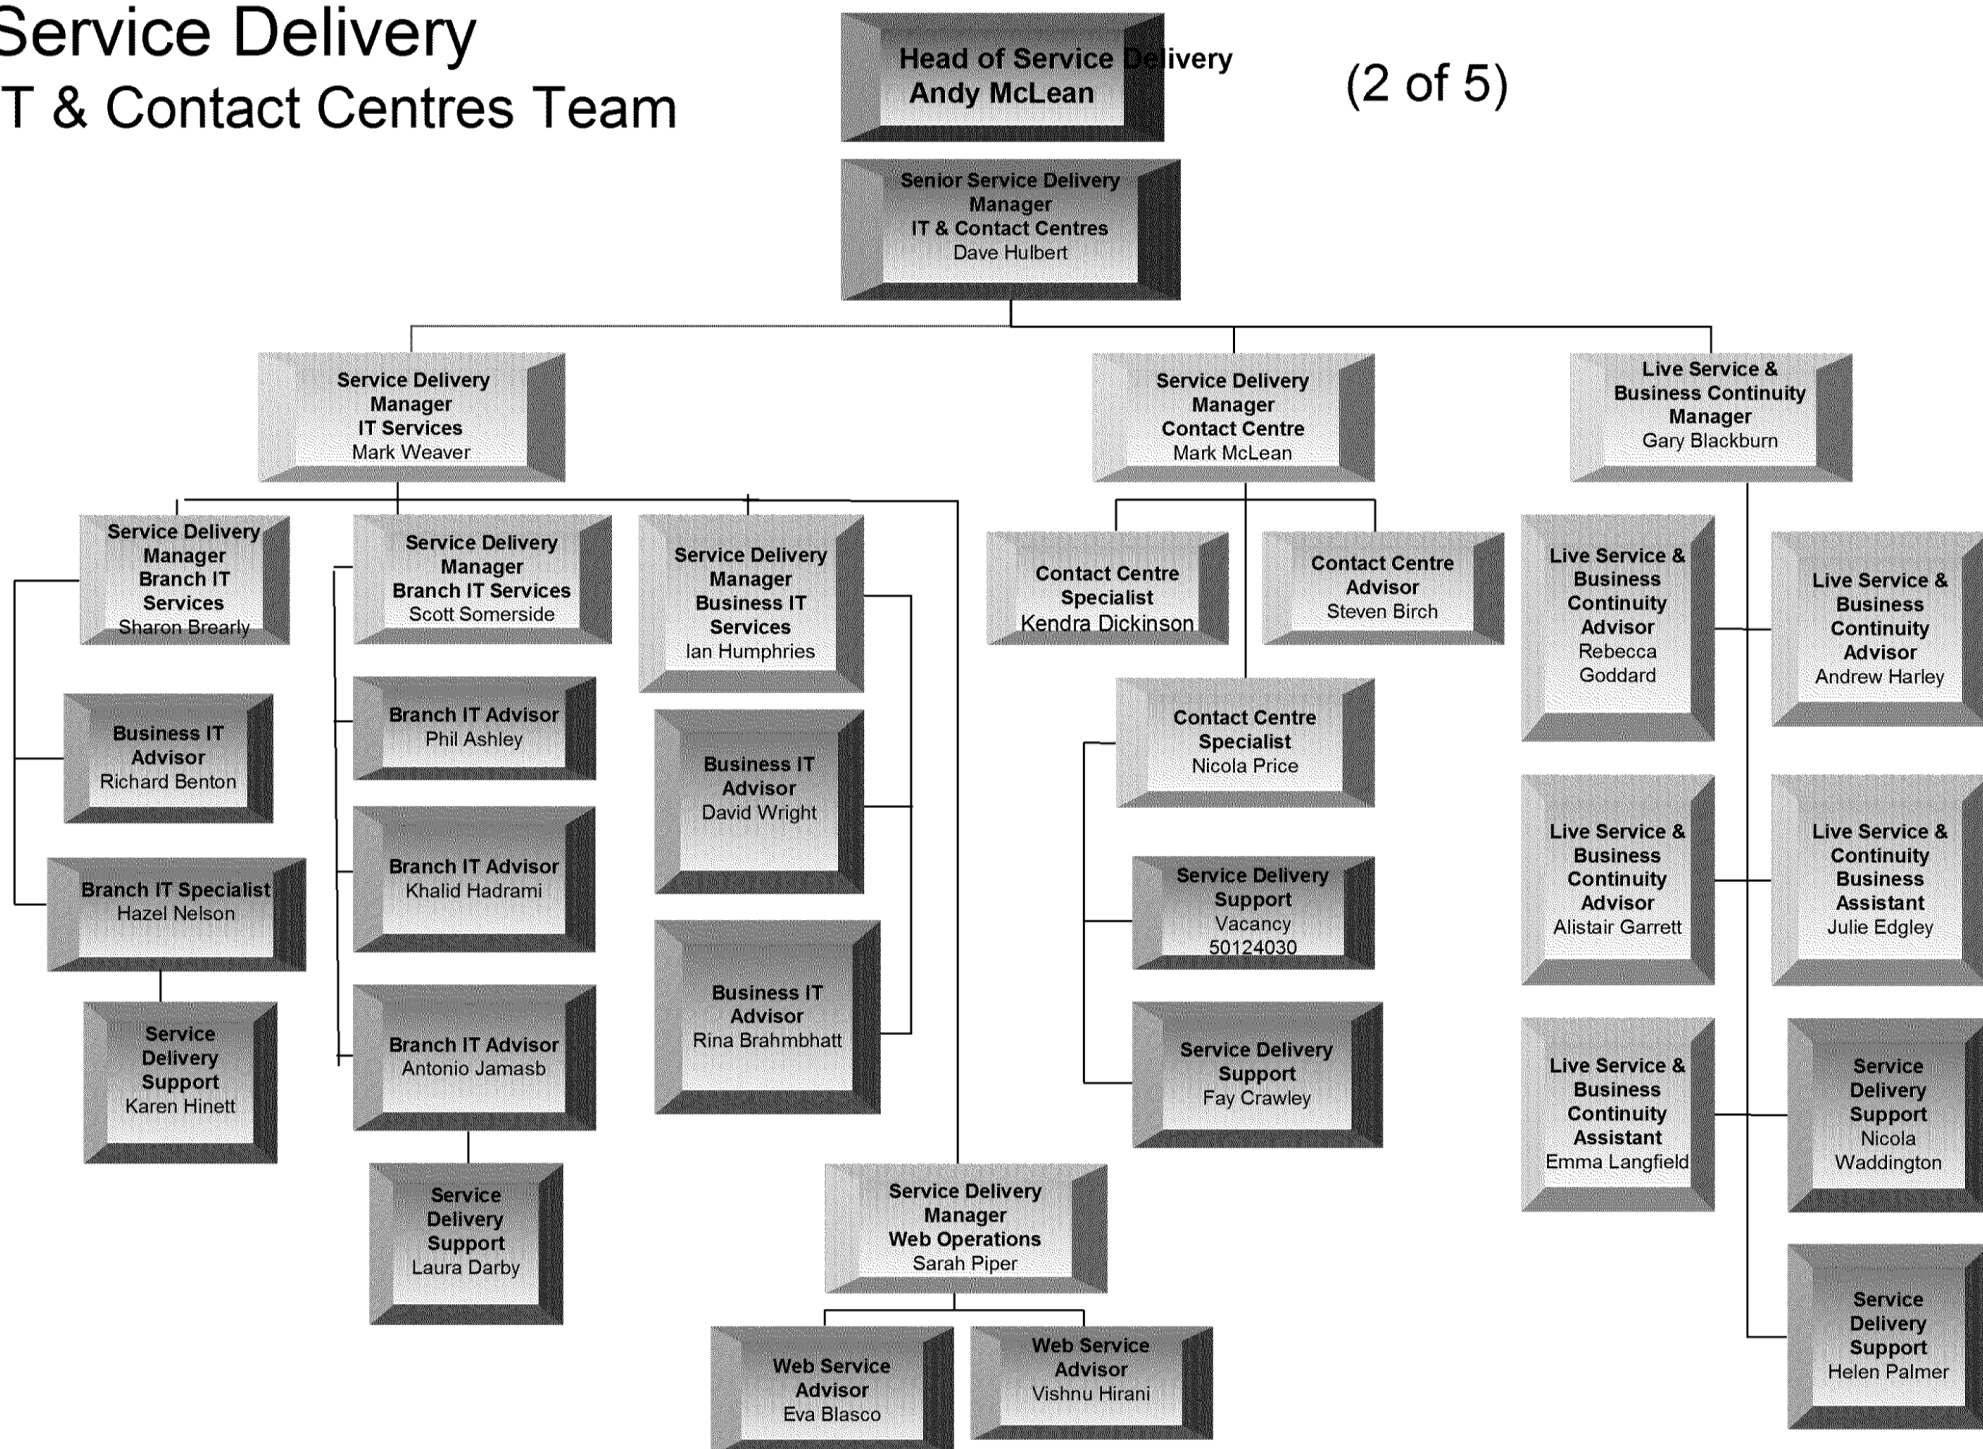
Service Delivery
T & Contact Centres Team

Head of Service Delivery
Andy McLean

(2 of 5)

Senior Service Delivery Manager
IT & Contact Centres
Dave Hulbert

Service Delivery Manager
IT Services
Mark Weaver

Service Delivery Manager
Contact Centre
Mark McLean

Live Service & Business Continuity Manager
Gary Blackburn

Service Delivery Manager
Branch IT Services
Sharon Brearly

Service Delivery Manager
Branch IT Services
Scott Somerside

Service Delivery Manager
Business IT Services
Ian Humphries

Contact Centre Specialist
Kendra Dickinson

Contact Centre Advisor
Steven Birch

Live Service & Business Continuity Advisor
Rebecca Goddard

Live Service & Business Continuity Advisor
Andrew Harley

Business IT Advisor
Richard Benton

Branch IT Specialist
Hazel Nelson

Service Delivery Support
Karen Hinett

Branch IT Advisor
Phil Ashley

Branch IT Advisor
Khalid Hadrami

Branch IT Advisor
Antonio Jamasb

Service Delivery Support
Laura Darby

Business IT Advisor
David Wright

Business IT Advisor
Rina Brahmbhatt

Contact Centre Specialist
Nicola Price

Service Delivery Support
Vacancy
50124030

Service Delivery Support
Fay Crawley

Live Service & Business Continuity Advisor
Alistair Garrett

Live Service & Continuity Business Assistant
Julie Edgley

Live Service & Business Continuity Assistant
Emma Langfield

Service Delivery Support
Nicola Waddington

Service Delivery Support
Helen Palmer

Service Delivery Manager
Web Operations
Sarah Piper

Web Service Advisor
Eva Blasco

Web Service Advisor
Vishnu Hirani